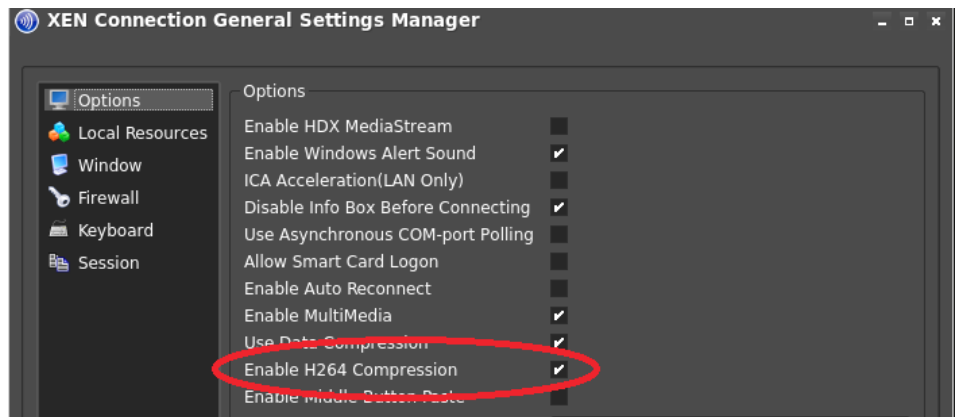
XEN Connection General Settings Manager

Options
Local Resources
Window
Firewall
Keyboard
Session

Options
Enable HDX MediaStream
Enable Windows Alert Sound
ICA Acceleration(LAN Only)
Disable Info Box Before Connecting
Use Asynchronous COM-port Polling
Allow Smart Card Logon
Enable Auto Reconnect
Enable MultiMedia
Use Data Compression
Enable H264 Compression
Enable Middle Button Paste